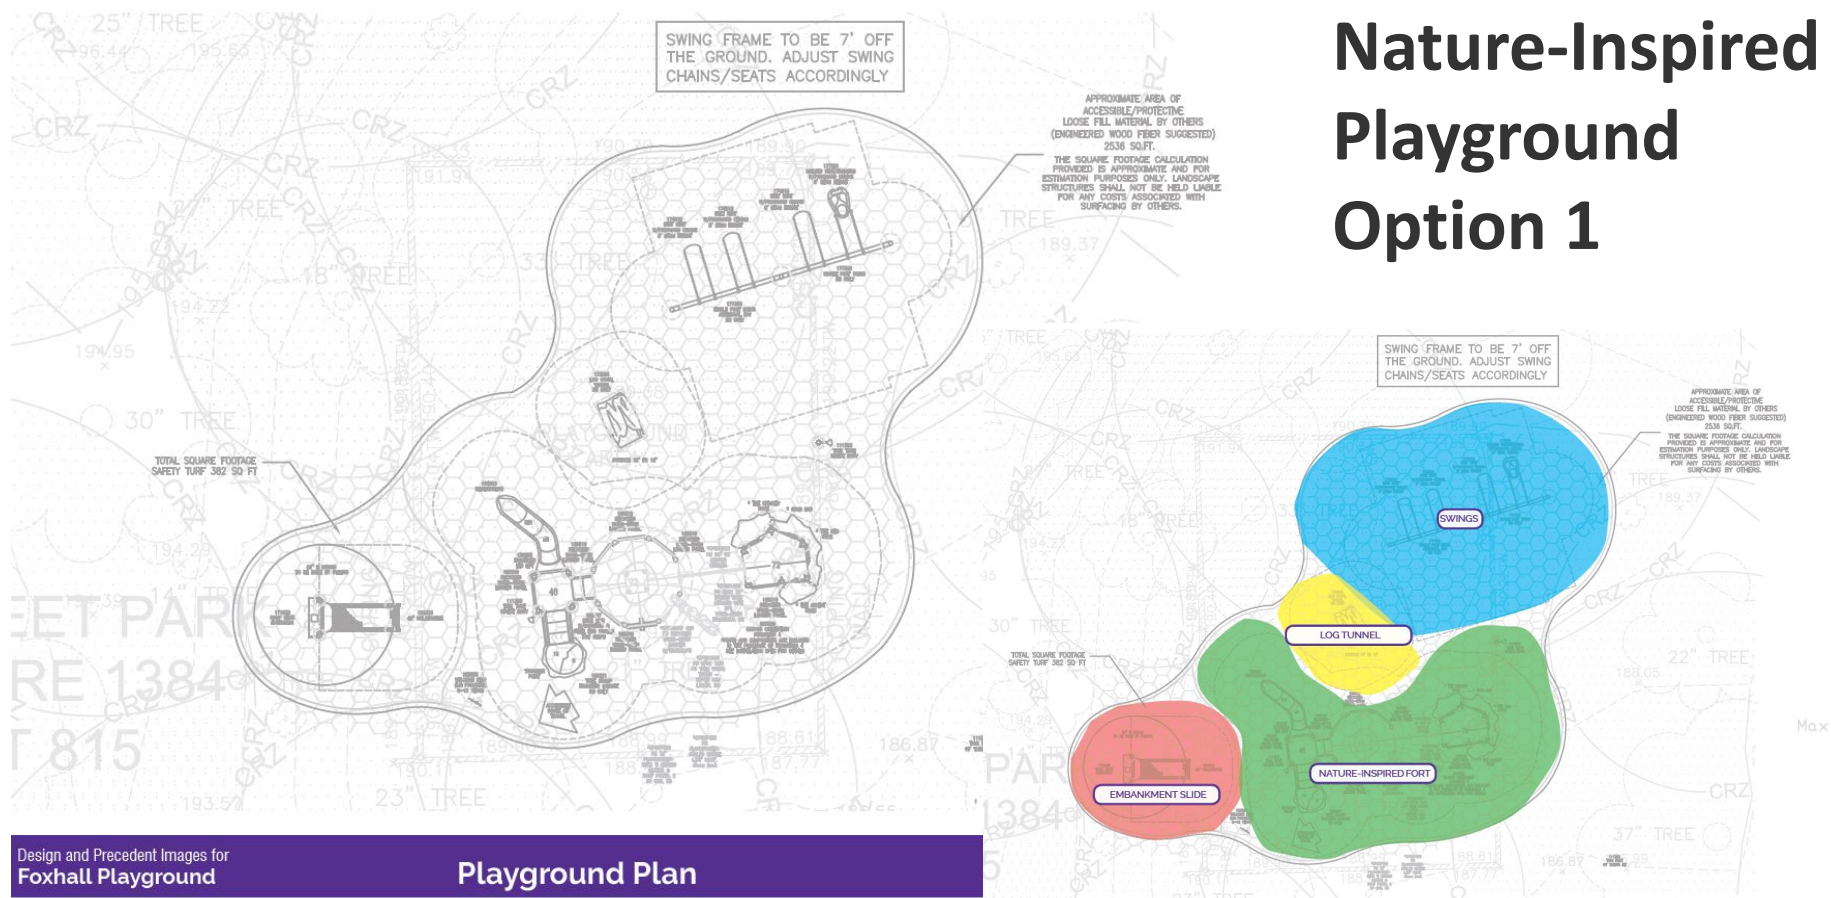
Nature-Inspired Playground Option 1

SWING FRAME TO BE 7' OFF THE GROUND. ADJUST SWING CHAINS/SEATS ACCORDINGLY

APPROXIMATE AREA OF ACCESSIBLE/PROTECTIVE LOOSE FILL MATERIAL BY OTHERS (ENGINEERED WOOD FIBER SUGGESTED) 2536 SQ.FT.
THE SQUARE FOOTAGE CALCULATION PROVIDED IS APPROXIMATE AND FOR ESTIMATION PURPOSES ONLY. LANDSCAPE STRUCTURES SHALL NOT BE HELD LIABLE FOR ANY COSTS ASSOCIATED WITH SURFACING BY OTHERS.

TOTAL SQUARE FOOTAGE SAFETY TURF 382 SQ FT

25" TREE
196.44
195.65
CRZ
27" TREE
18" TREE
33" TREE
30" TREE
194.95
194.29
194.22
190
191.97
189.37
TREE
14" TREE
EET PARK
RE 1384
T 815
23" TREE
193.57
186.87
188.61
187.77
189

Design and Precedent Images for
Foxhall Playground
Playground Plan

SWING FRAME TO BE 7' OFF THE GROUND. ADJUST SWING CHAINS/SEATS ACCORDINGLY

APPROXIMATE AREA OF ACCESSIBLE/PROTECTIVE LOOSE FILL MATERIAL BY OTHERS (ENGINEERED WOOD FIBER SUGGESTED) 2536 SQ.FT.
THE SQUARE FOOTAGE CALCULATION PROVIDED IS APPROXIMATE AND FOR ESTIMATION PURPOSES ONLY. LANDSCAPE STRUCTURES SHALL NOT BE HELD LIABLE FOR ANY COSTS ASSOCIATED WITH SURFACING BY OTHERS.

TOTAL SQUARE FOOTAGE SAFETY TURF 382 SQ FT

SWINGS
LOG TUNNEL
NATURE-INSPIRED FORT
EMBANKMENT SLIDE

TREE
30" TREE
18" TREE
22" TREE
37" TREE
CRZ
PAR
1384
Max
186.87
188.61
188.05
189.37